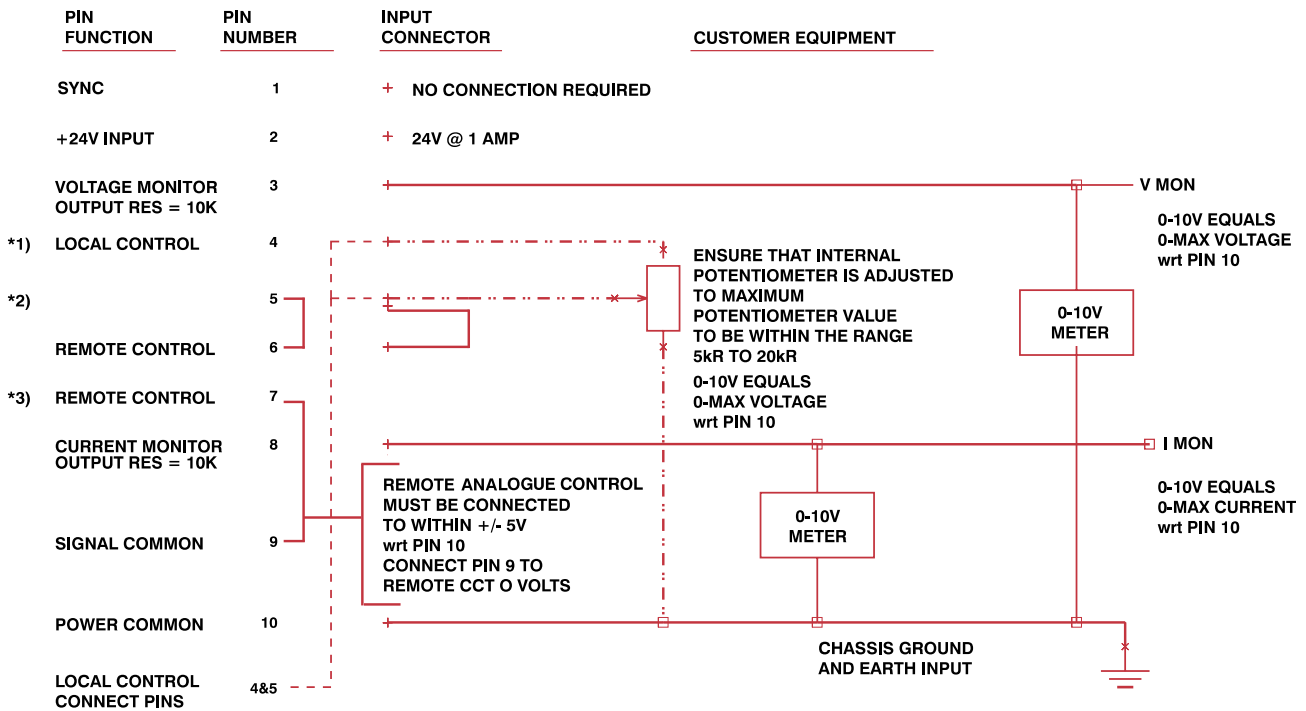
PIN FUNCTION

PIN NUMBER

INPUT CONNECTOR

CUSTOMER EQUIPMENT

SYNC 1 NO CONNECTION REQUIRED

+24V INPUT 2 24V @ 1 AMP

VOLTAGE MONITOR OUTPUT RES = 10K 3

V MON

0-10V EQUALS 0-MAX VOLTAGE wrt PIN 10

*1) LOCAL CONTROL 4

ENSURE THAT INTERNAL POTENTIOMETER IS ADJUSTED TO MAXIMUM POTENTIOMETER VALUE TO BE WITHIN THE RANGE 5kR TO 20kR

*2) 5

0-10V METER

REMOTE CONTROL 6

0-10V EQUALS 0-MAX VOLTAGE wrt PIN 10

*3) REMOTE CONTROL 7

CURRENT MONITOR OUTPUT RES = 10K 8

I MON

REMOTE ANALOGUE CONTROL MUST BE CONNECTED TO WITHIN +/- 5V wrt PIN 10 CONNECT PIN 9 TO REMOTE CCT O VOLTS

0-10V METER

0-10V EQUALS 0-MAX CURRENT wrt PIN 10

SIGNAL COMMON 9

POWER COMMON 10

CHASSIS GROUND AND EARTH INPUT

LOCAL CONTROL CONNECT PINS 4&5